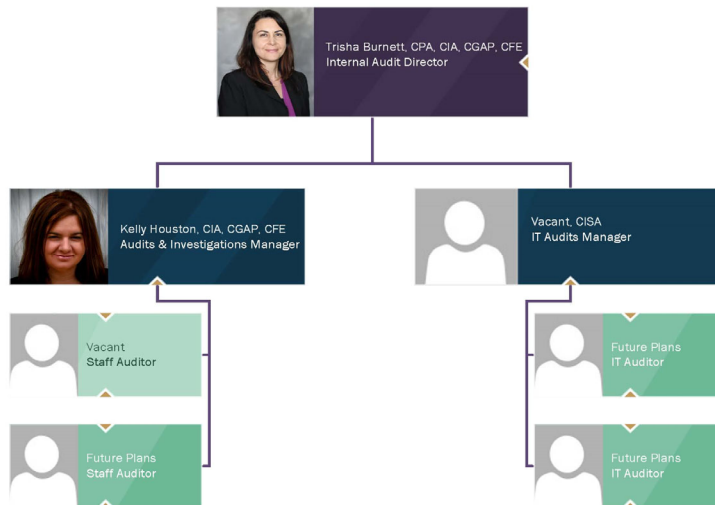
Trisha Burnett, CPA, CIA, CGAP, CFE
Internal Audit Director

Kelly Houston, CIA, CGAP, CFE
Audits & Investigations Manager

Vacant
Staff Auditor

Future Plans
Staff Auditor

Vacant, CISA
IT Audits Manager

Future Plans
IT Auditor

Future Plans
IT Auditor